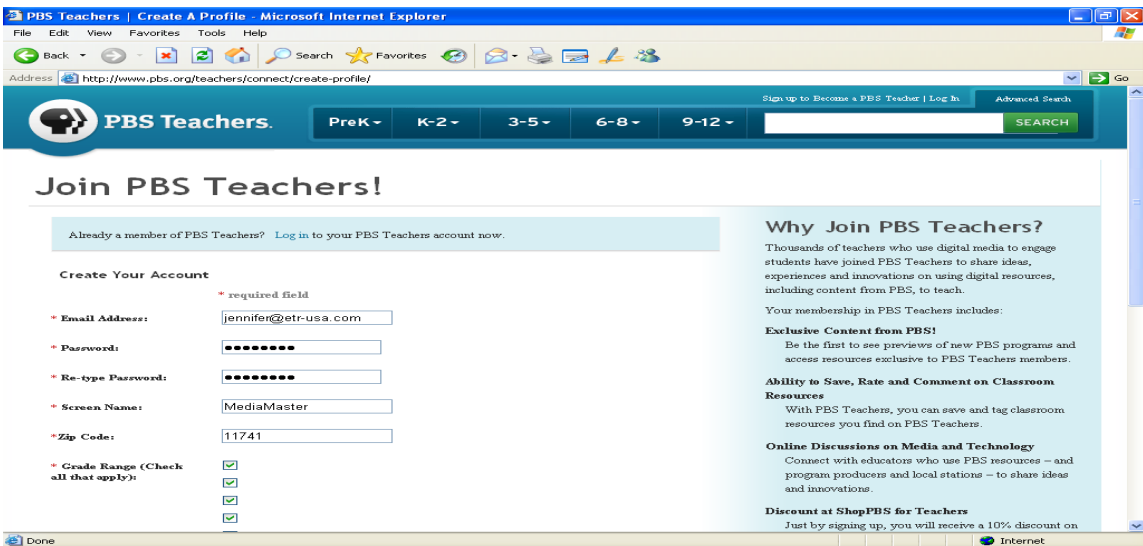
PBS Teachers | Create A Profile - Microsoft Internet Explorer

File Edit View Favorites Tools Help

Back Search Favorites

Address http://www.pbs.org/teachers/connect/create-profile/ Go

Sign up to Become a PBS Teacher | Log In Advanced Search

PBS Teachers. PreK K-2 3-5 6-8 9-12 SEARCH

Join PBS Teachers!

Already a member of PBS Teachers? Log in to your PBS Teachers account now.

Create Your Account

* required field

* Email Address: jennifer@etr-usa.com

* Password: ●●●●●●●●●

* Re-type Password: ●●●●●●●●●

* Screen Name: MediaMaster

*Zip Code: 11741

* Grade Range (Check all that apply):

Why Join PBS Teachers?

Thousands of teachers who use digital media to engage students have joined PBS Teachers to share ideas, experiences and innovations on using digital resources, including content from PBS, to teach.

Your membership in PBS Teachers includes:

Exclusive Content from PBS!

Be the first to see previews of new PBS programs and access resources exclusive to PBS Teachers members.

Ability to Save, Rate and Comment on Classroom Resources

With PBS Teachers, you can save and tag classroom resources you find on PBS Teachers.

Online Discussions on Media and Technology

Connect with educators who use PBS resources – and program producers and local stations – to share ideas and innovations.

Discount at ShopPBS for Teachers

Just by signing up, you will receive a 10% discount on

Done Internet